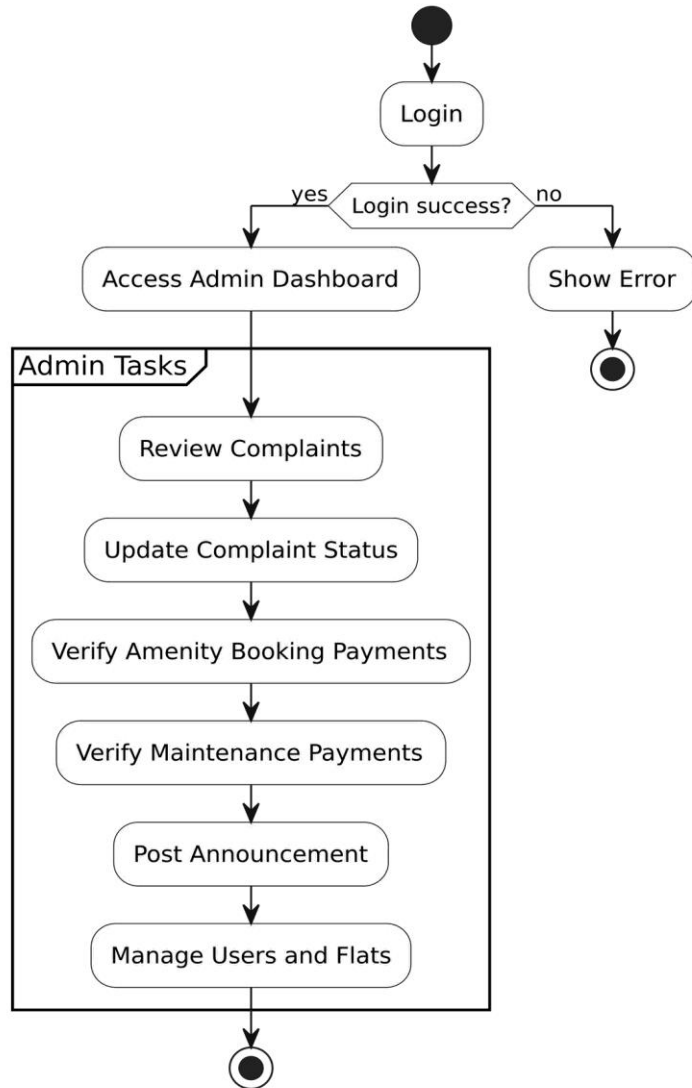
Login

yes

Login success?

no

Access Admin Dashboard

Show Error

Admin Tasks

Review Complaints

Update Complaint Status

Verify Amenity Booking Payments

Verify Maintenance Payments

Post Announcement

Manage Users and Flats